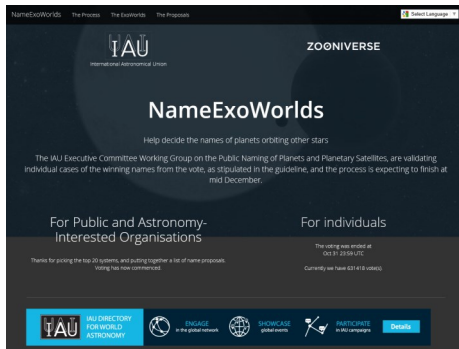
NameExoWorlds The Process The ExoWorlds The Proposals

Select Language ▼

IAU
International Astronomical Union

ZOONIVERSE

NameExoWorlds

Help decide the names of planets orbiting other stars

The IAU Executive Committee Working Group on the Public Naming of Planets and Planetary Satellites, are validating individual cases of the winning names from the vote, as stipulated in the guideline, and the process is expecting to finish at mid December.

For Public and Astronomy-Interested Organisations

Thanks for picking the top 20 systems, and putting together a list of name proposals. Voting has now commenced.

For individuals

The voting was ended at Oct 31 23:59 UTC

Currently we have 431410 vote(s).

IAU
IAU DIRECTORY FOR WORLD ASTRONOMY

ENGAGE in the global network

SHOWCASE global events

PARTICIPATE in IAU campaigns

Details